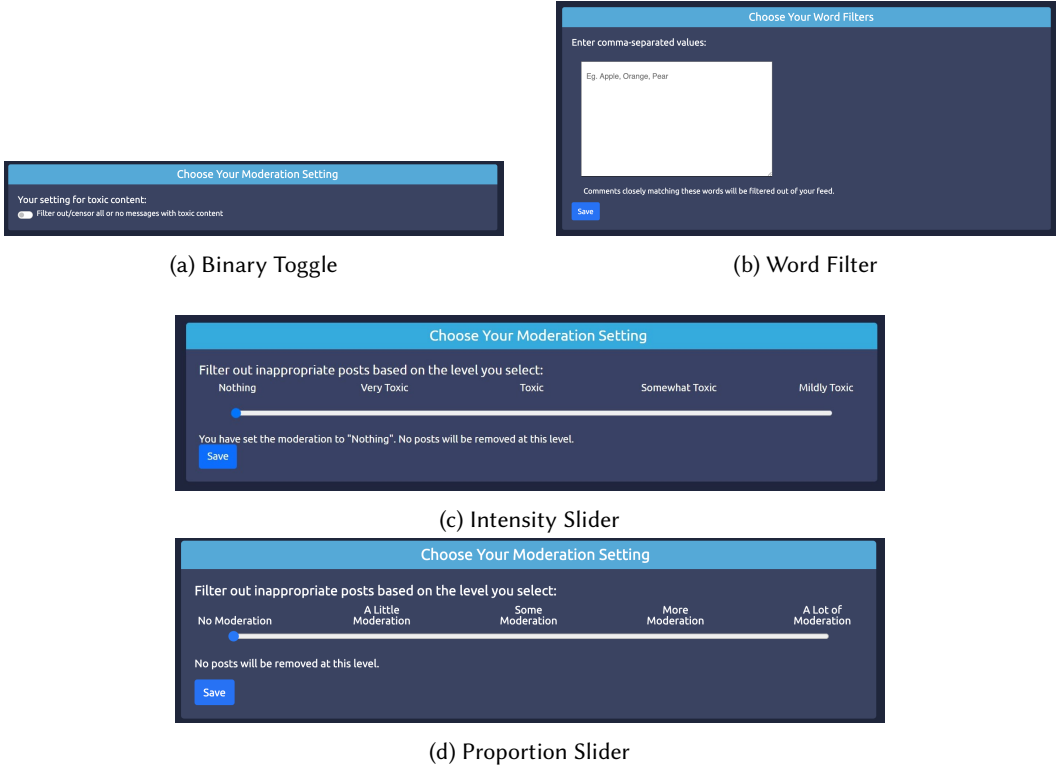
Choose Your Moderation Setting

Your setting for toxic content:

Filter out/censor all or no messages with toxic content

(a) Binary Toggle

Choose Your Word Filters

Enter comma-separated values:

Eg. Apple, Orange, Pear

Comments closely matching these words will be filtered out of your feed.

Save

(b) Word Filter

Choose Your Moderation Setting

Filter out inappropriate posts based on the level you select:

Nothing Very Toxic Toxic Somewhat Toxic Mildly Toxic

You have set the moderation to "Nothing". No posts will be removed at this level.

Save

(c) Intensity Slider

Choose Your Moderation Setting

Filter out inappropriate posts based on the level you select:

No Moderation A Little Moderation Some Moderation More Moderation A Lot of Moderation

No posts will be removed at this level.

Save

(d) Proportion Slider